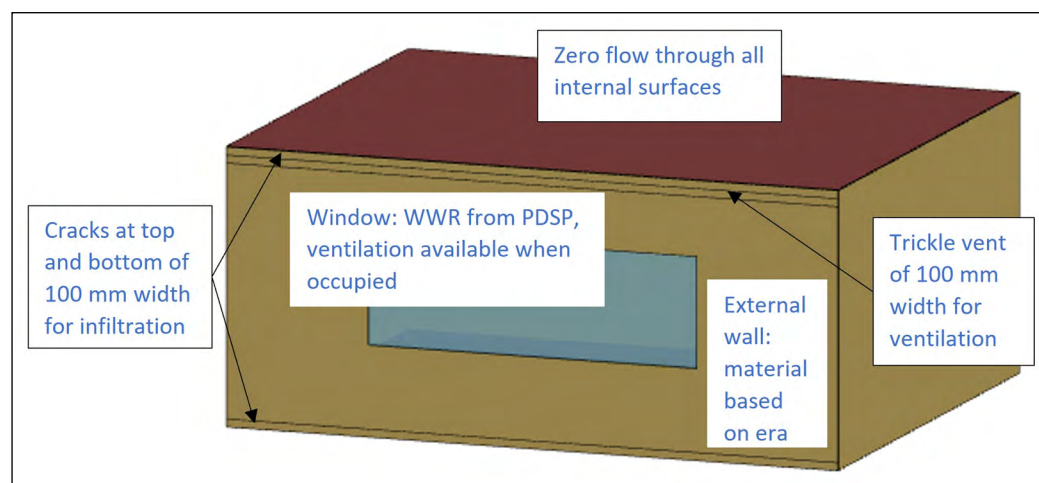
Zero flow through all internal surfaces

Cracks at top and bottom of 100 mm width for infiltration

Window: WWR from PDSP, ventilation available when occupied

Trickle vent of 100 mm width for ventilation

External wall: material based on era